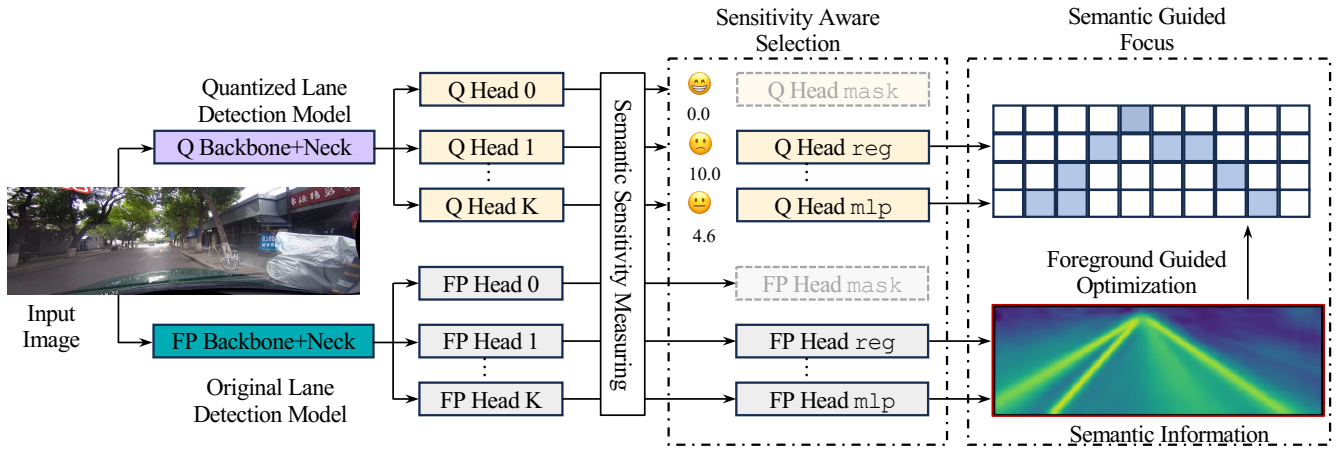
Sensitivity Aware Selection

Semantic Guided Focus

Quantized Lane Detection Model

Q Backbone+Neck

Q Head 0

Q Head 1

⋮

Q Head K

Semantic Sensitivity Measuring

0.0

10.0

4.6

Q Head mask

Q Head reg

⋮

Q Head mlp

Input Image

FP Backbone+Neck

Original Lane Detection Model

FP Head 0

FP Head 1

⋮

FP Head K

FP Head mask

FP Head reg

⋮

FP Head mlp

Foreground Guided Optimization

Semantic Information